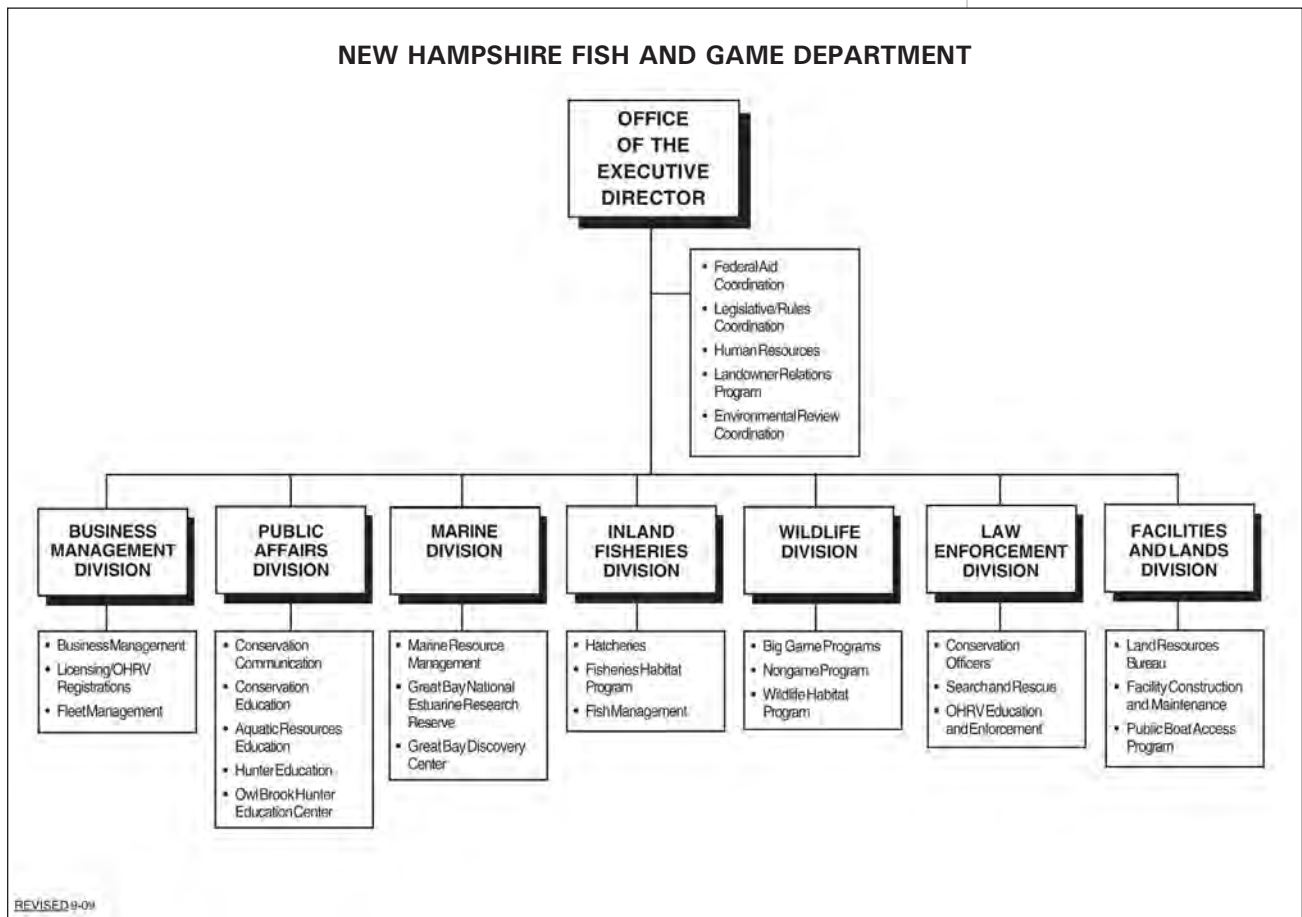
NEW HAMPSHIRE FISH AND GAME DEPARTMENT

OFFICE OF THE EXECUTIVE DIRECTOR

• Federal Aid Coordination
• Legislative/Rules Coordination
• Human Resources
• Landowner Relations Program
• Environmental Review Coordination

BUSINESS MANAGEMENT DIVISION

• Business Management
• Licensing/OHRV Registrations
• Fleet Management

PUBLIC AFFAIRS DIVISION

• Conservation Communication
• Conservation Education
• Aquatic Resources Education
• Hunter Education
• Owl Brook Hunter Education Center

MARINE DIVISION

• Marine Resource Management
• Great Bay National Estuarine Research Reserve
• Great Bay Discovery Center

INLAND FISHERIES DIVISION

• Hatcheries
• Fisheries Habitat Program
• Fish Management

WILDLIFE DIVISION

• Big Game Programs
• Nongame Program
• Wildlife Habitat Program

LAW ENFORCEMENT DIVISION

• Conservation Officers
• Search and Rescue
• OHRV Education and Enforcement

FACILITIES AND LANDS DIVISION

• Land Resources Bureau
• Facility Construction and Maintenance
• Public Boat Access Program

REVISED 9-09